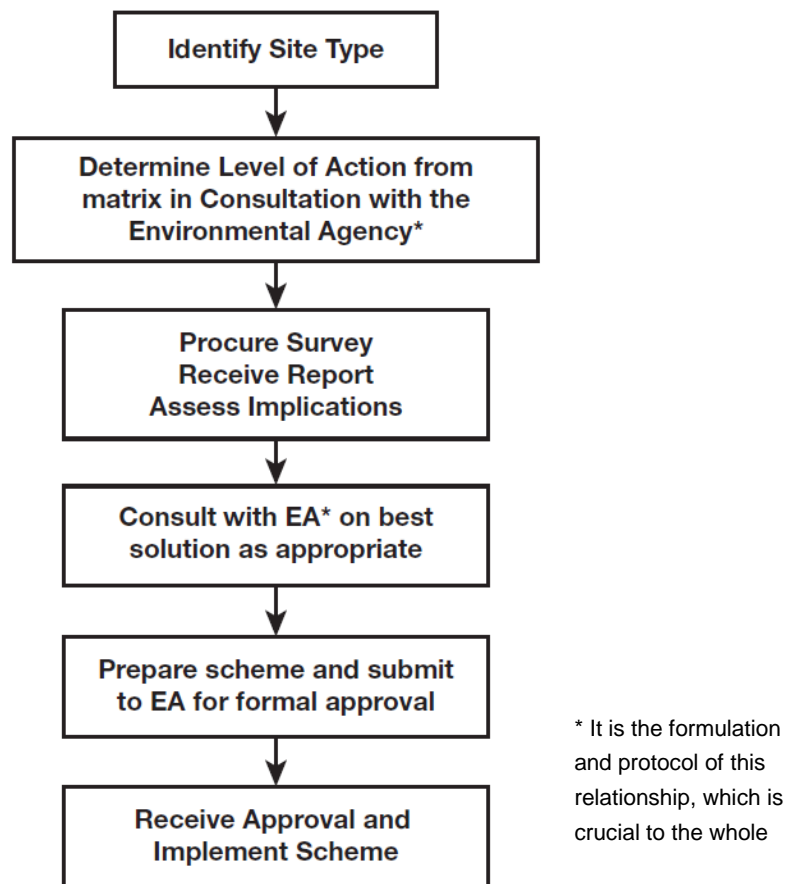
Identify Site Type

Determine Level of Action from matrix in Consultation with the Environmental Agency*

Procure Survey
Receive Report
Assess Implications

Consult with EA* on best solution as appropriate

Prepare scheme and submit to EA for formal approval

Receive Approval and Implement Scheme

* It is the formulation and protocol of this relationship, which is crucial to the whole